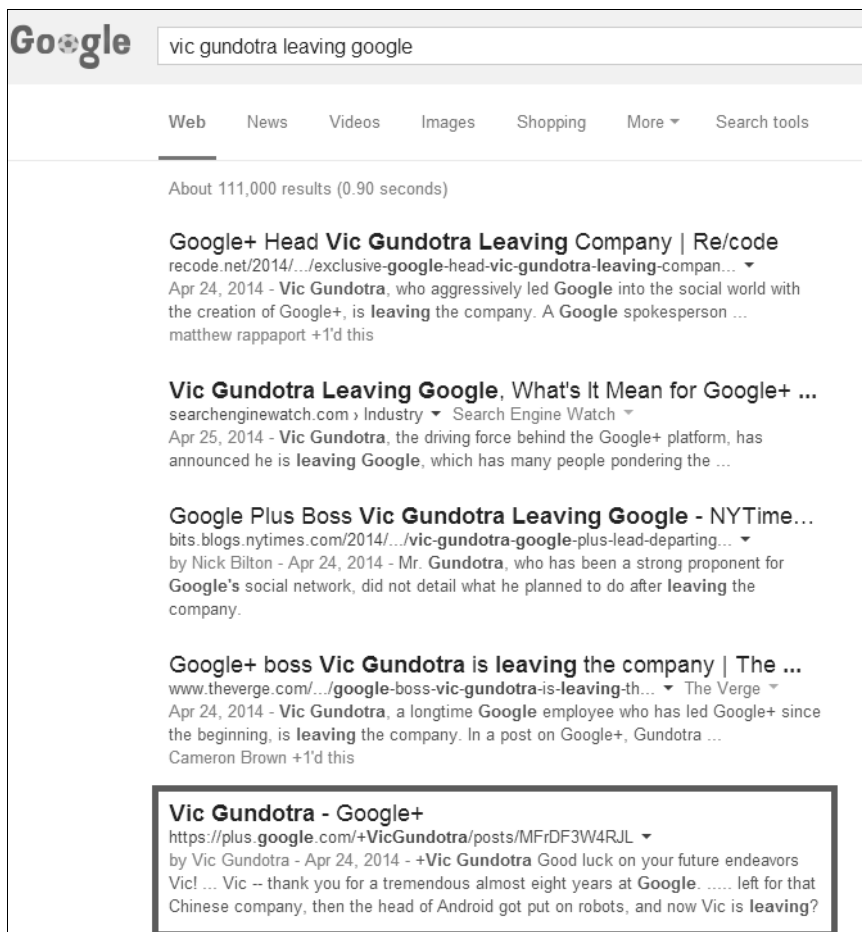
Google

vic gundotra leaving google

Web News Videos Images Shopping More ▾ Search tools

About 111,000 results (0.90 seconds)

Google+ Head Vic Gundotra Leaving Company | Re/code
recode.net/2014/.../exclusive-google-head-vic-gundotra-leaving-compan... ▾
Apr 24, 2014 - Vic Gundotra, who aggressively led Google into the social world with the creation of Google+, is leaving the company. A Google spokesperson ...
matthew rappaport +1'd this

Vic Gundotra Leaving Google, What's It Mean for Google+ ...
searchenginewatch.com › Industry ▾ Search Engine Watch ▾
Apr 25, 2014 - Vic Gundotra, the driving force behind the Google+ platform, has announced he is leaving Google, which has many people pondering the ...

Google Plus Boss Vic Gundotra Leaving Google - NYTime...
bits.blogs.nytimes.com/2014/.../vic-gundotra-google-plus-lead-departing... ▾
by Nick Bilton - Apr 24, 2014 - Mr. Gundotra, who has been a strong proponent for Google's social network, did not detail what he planned to do after leaving the company.

Google+ boss Vic Gundotra is leaving the company | The ...
www.theverge.com/.../google-boss-vic-gundotra-is-leaving-th... ▾ The Verge ▾
Apr 24, 2014 - Vic Gundotra, a longtime Google employee who has led Google+ since the beginning, is leaving the company. In a post on Google+, Gundotra ...
Cameron Brown +1'd this

Vic Gundotra - Google+
https://plus.google.com/+VicGundotra/posts/MFrDF3W4RJL ▾
by Vic Gundotra - Apr 24, 2014 - +Vic Gundotra Good luck on your future endeavors Vic! ... Vic -- thank you for a tremendous almost eight years at Google. ..... left for that Chinese company, then the head of Android got put on robots, and now Vic is leaving?